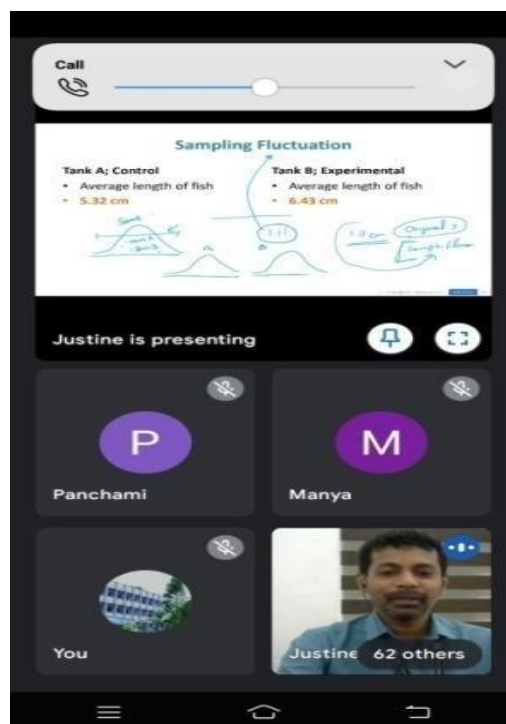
Call

Sampling Fluctuation

Tank A; Control
• Average length of fish
• 5.32 cm

Tank B; Experimental
• Average length of fish
• 6.43 cm

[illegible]

Justine is presenting

P
Panchami

M
Manya

You

Justine 62 others